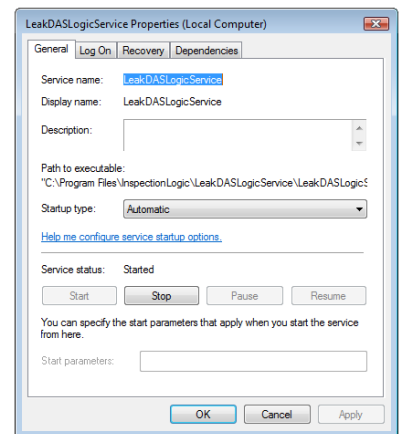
LeakDASLogicService Properties (Local Computer)

General | Log On | Recovery | Dependencies

Service name: LeakDASLogicService

Display name: LeakDASLogicService

Description:

Path to executable:
"C:\Program Files\InspectionLogic\LeakDASLogicService\LeakDASLogicS

Startup type: Automatic

Help me configure service startup options.

Service status: Started

Start | Stop | Pause | Resume

You can specify the start parameters that apply when you start the service from here.

Start parameters:

OK | Cancel | Apply